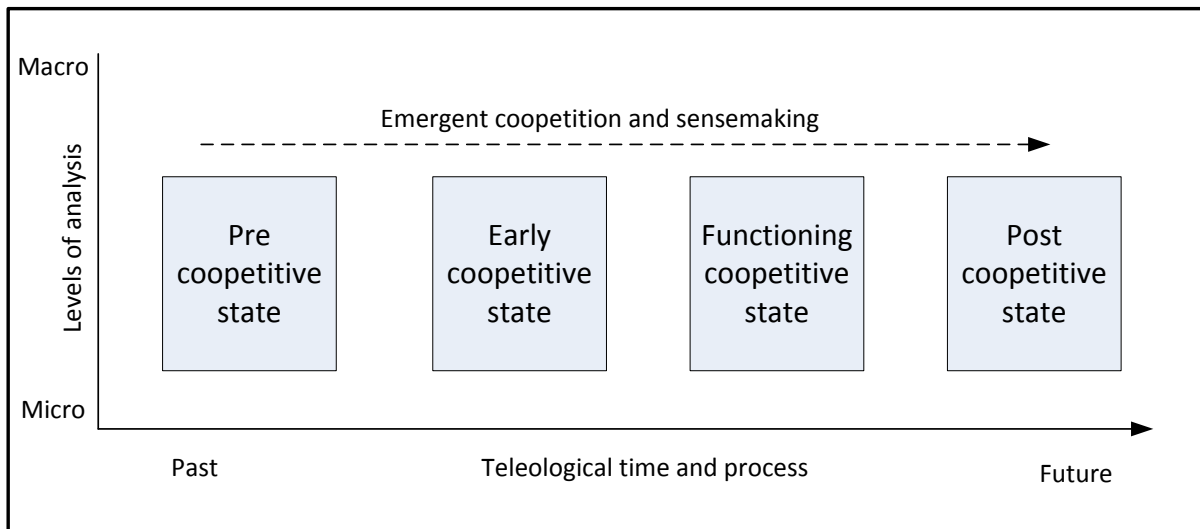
Macro

Levels of analysis

Emergent coopetition and sensemaking

Pre coopetitive state

Early coopetitive state

Functioning coopetitive state

Post coopetitive state

Micro

Past

Teleological time and process

Future